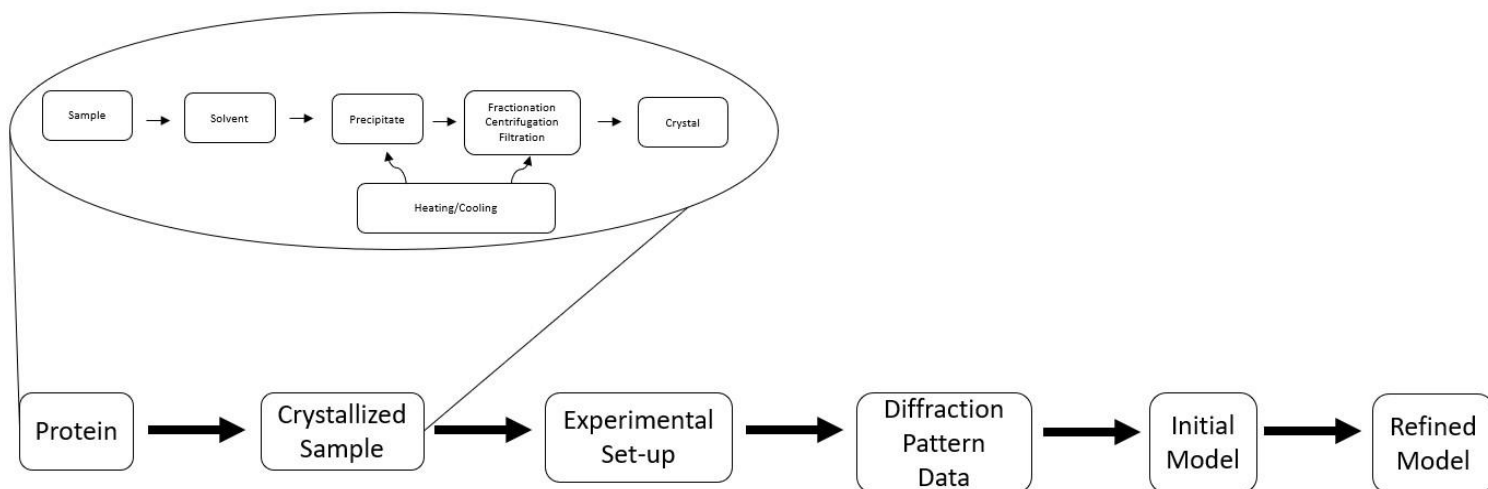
Sample

Solvent

Precipitate

Fractionation
Centrifugation
Filtration

Crystal

Heating/Cooling

Protein

Crystallized Sample

Experimental Set-up

Diffraction Pattern Data

Initial Model

Refined Model